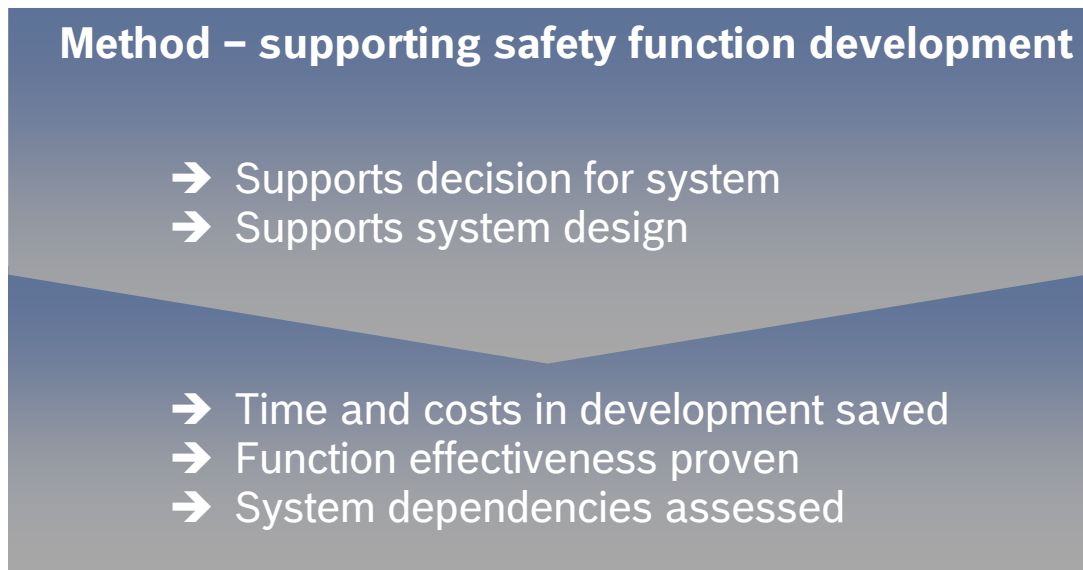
Method – supporting safety function development

➔ Supports decision for system
➔ Supports system design

➔ Time and costs in development saved
➔ Function effectiveness proven
➔ System dependencies assessed